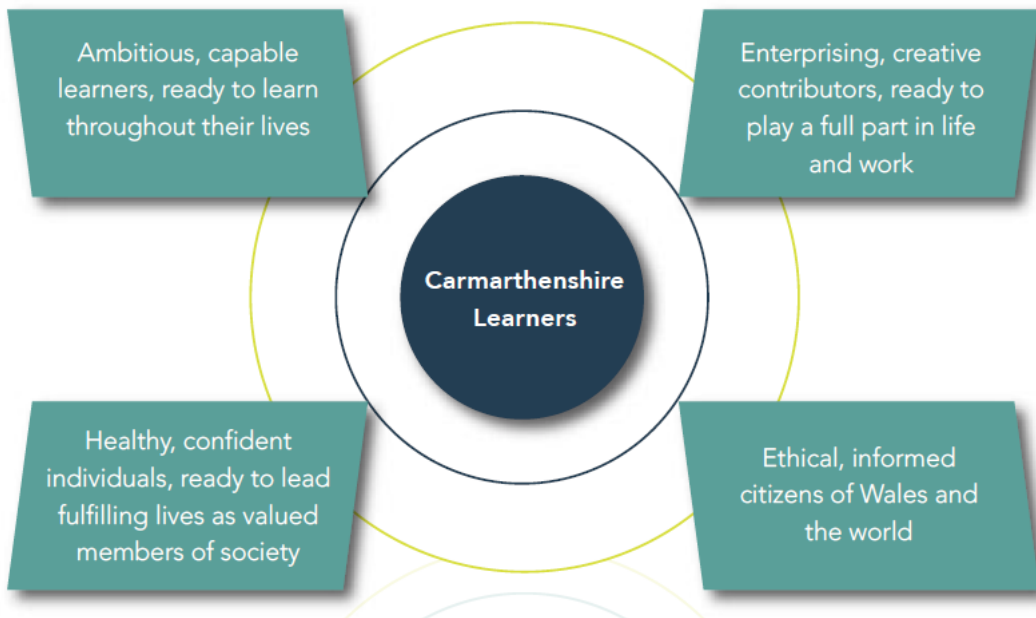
Ambitious, capable learners, ready to learn throughout their lives

Enterprising, creative contributors, ready to play a full part in life and work

Carmarthenshire Learners

Healthy, confident individuals, ready to lead fulfilling lives as valued members of society

Ethical, informed citizens of Wales and the world